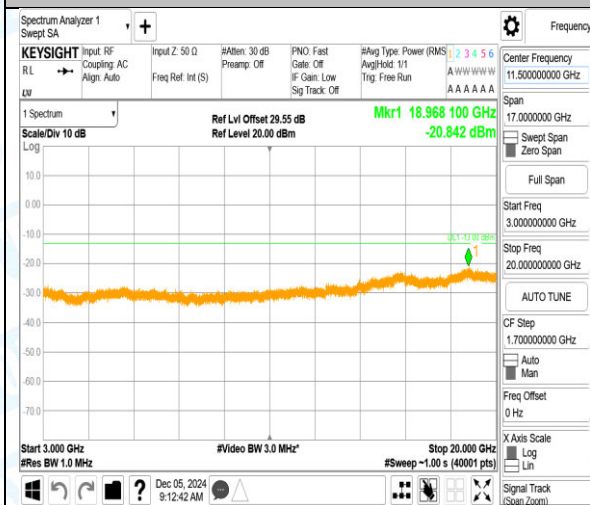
Spectrum Analyzer 1
Swept SA

Frequency

KEYSIGHT Input: RF Coupling: AC Align: Auto
RL
LXI
Input Z: 50 Ω
Freq Ref: Int (S)
#Atten: 30 dB
Preamp: Off
PNO: Fast
Gate: Off
IF Gain: Low
Sig Track: Off
#Avg Type: Power (RMS)
Avg|Hold: 1/1
Trig: Free Run
1 2 3 4 5 6
A WWWWW
A A A A A A

1 Spectrum
Scale/Div 10 dB
Log
Ref Lvl Offset 29.55 dB
Ref Level 20.00 dBm
Mkr1 18.968 100 GHz
-20.842 dBm

10.0
0.00
-10.0
-20.0
-30.0
-40.0
-50.0
-60.0
-70.0

DL1 -13.00 dBm
1

Start 3.000 GHz
#Res BW 1.0 MHz
#Video BW 3.0 MHz*
Stop 20.000 GHz
#Sweep ~1.00 s (40001 pts)

Center Frequency
11.500000000 GHz
Span
17.0000000 GHz
Swept Span
Zero Span
Full Span
Start Freq
3.000000000 GHz
Stop Freq
20.000000000 GHz
AUTO TUNE
CF Step
1.700000000 GHz
Auto
Man
Freq Offset
0 Hz
X Axis Scale
Log
Lin
Signal Track
(Span Zoom)

Dec 05, 2024
9:12:42 AM